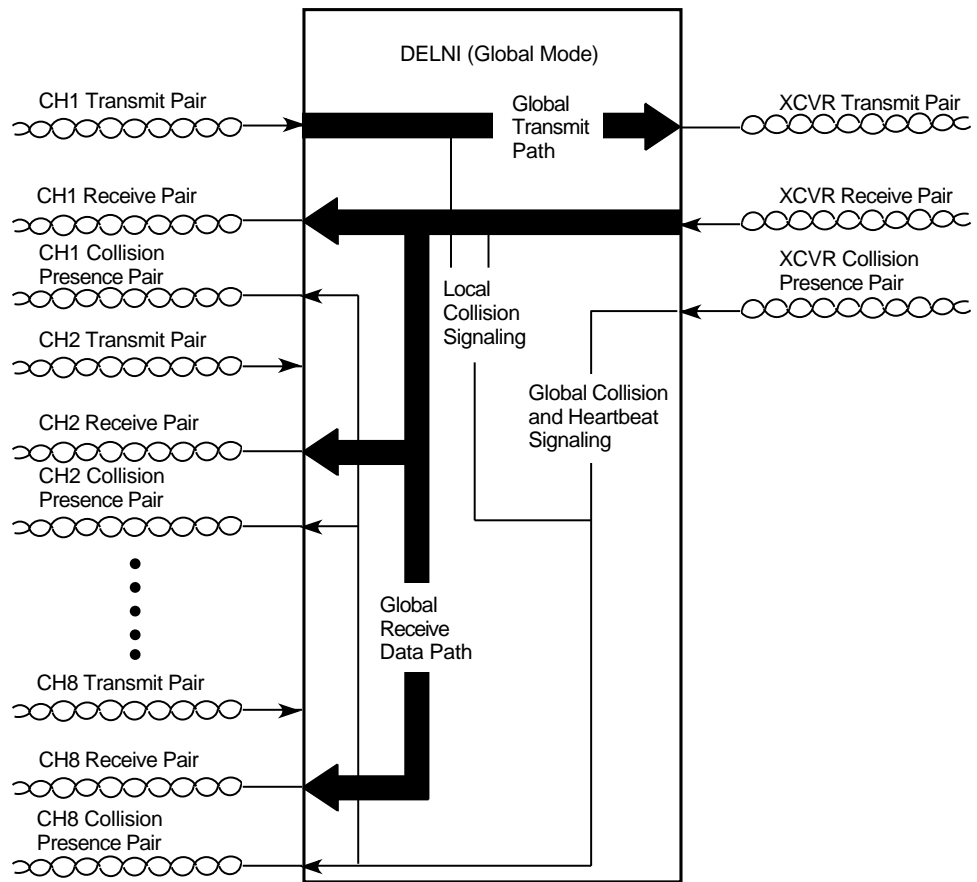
DELNI (Global Mode)

CH1 Transmit Pair

Global Transmit Path

XCVR Transmit Pair

CH1 Receive Pair

XCVR Receive Pair

CH1 Collision Presence Pair

Local Collision Signaling

XCVR Collision Presence Pair

CH2 Transmit Pair

Global Collision and Heartbeat Signaling

CH2 Receive Pair

CH2 Collision Presence Pair

Global Receive Data Path

CH8 Transmit Pair

CH8 Receive Pair

CH8 Collision Presence Pair